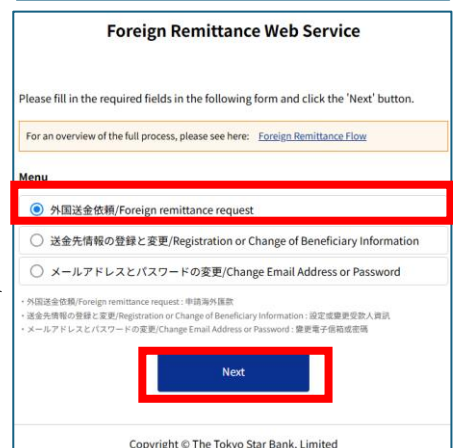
Foreign Remittance Web Service

Please fill in the required fields in the following form and click the 'Next' button.

For an overview of the full process, please see here: Foreign Remittance Flow

Menu

外国送金依頼/Foreign remittance request

送金先情報の登録と変更/Registration or Change of Beneficiary Information

メールアドレスとパスワードの変更/Change Email Address or Password

・外国送金依頼/Foreign remittance request : 申請海外匯款
・送金先情報の登録と変更/Registration or Change of Beneficiary Information : 設定或變更受款人資訊
・メールアドレスとパスワードの変更/Change Email Address or Password : 變更電子信箱或密碼

Next

Copyright © The Tokyo Star Bank, Limited